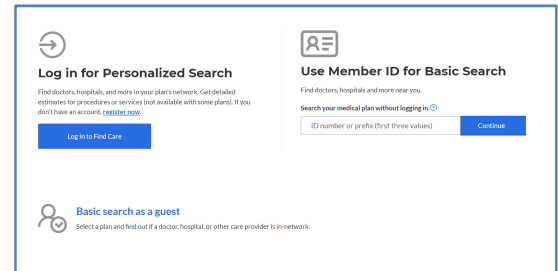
Log in for Personalized Search

Find doctors, hospitals, and more in your plan's network. Get detailed estimates for procedures or services (not available with some plans). If you don't have an account, register now.

Log In to Find Care

Use Member ID for Basic Search

Find doctors, hospitals and more near you.

Search your medical plan without logging in.

ID number or prefix (first three values)

Continue

Basic search as a guest

Select a plan and find out if a doctor, hospital, or other care provider is in-network.